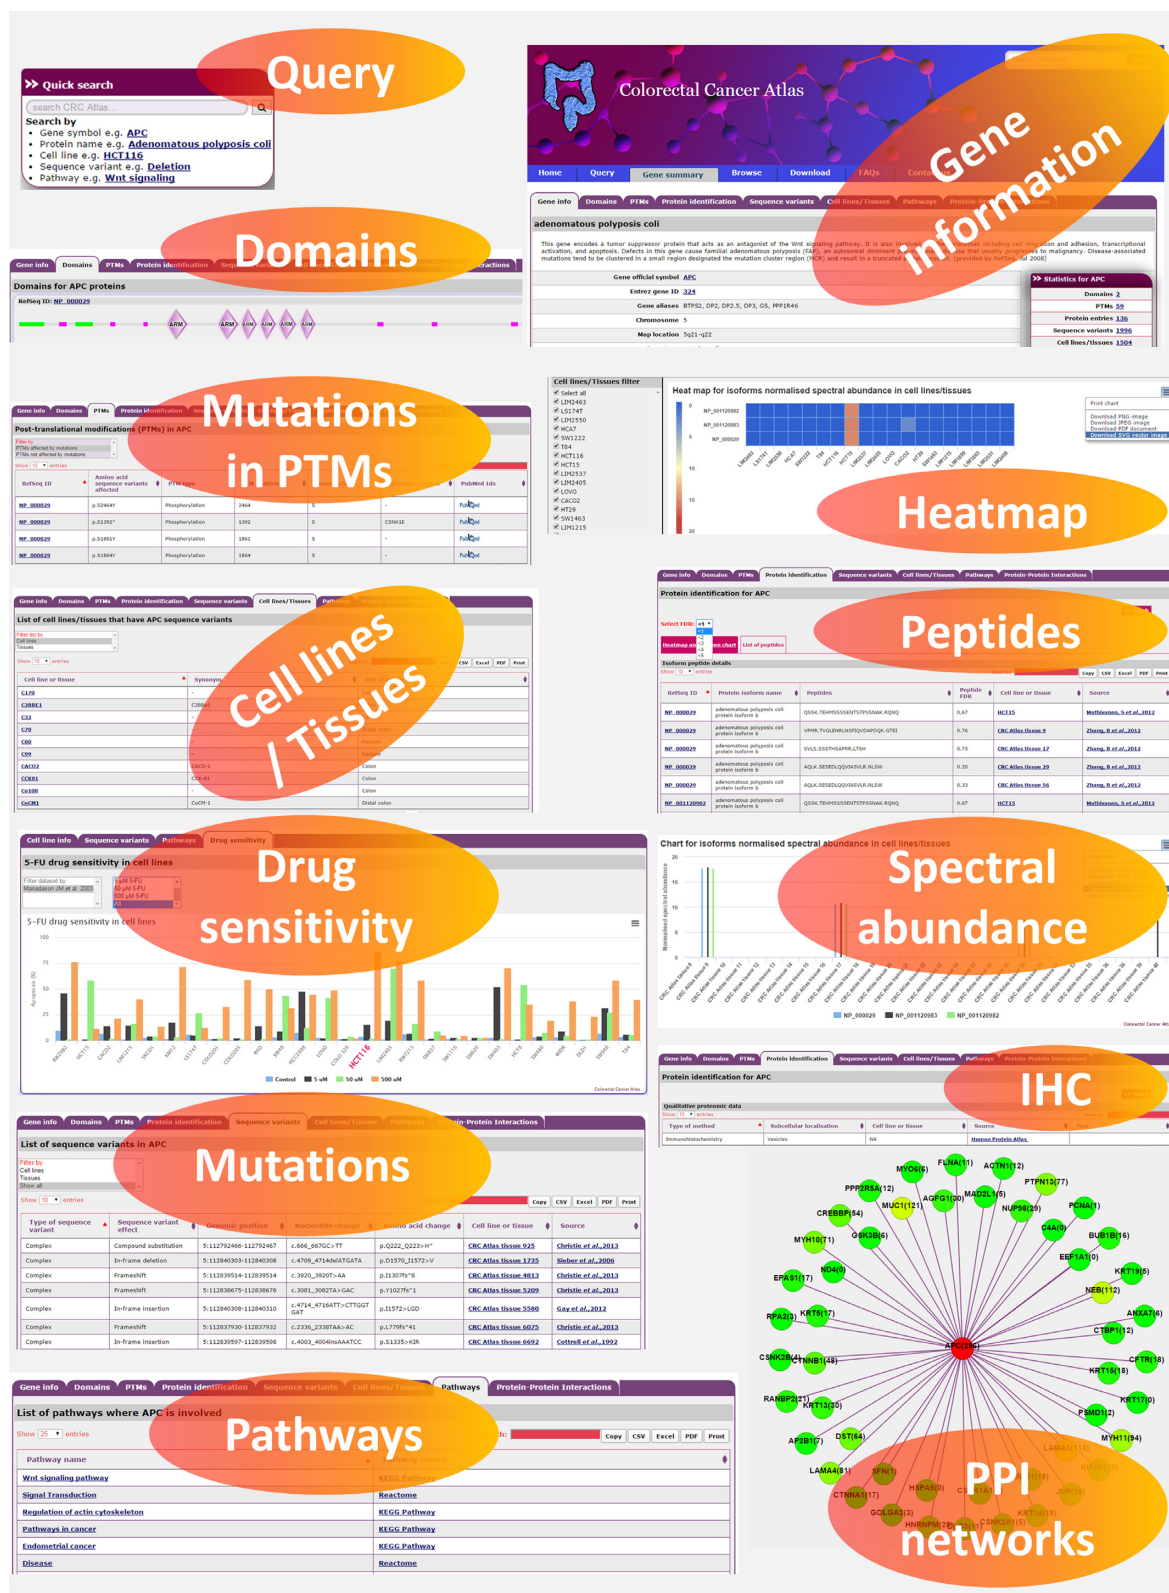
Query

Quick search

search CRC Atlas...

Search by
• Gene symbol e.g. APC
• Protein name e.g. Adenomatous polyposis coli
• Cell line e.g. HCT116
• Sequence variant e.g. Deletion
• Pathway e.g. Wnt signaling

Colorectal Cancer Atlas

Home | Query | Gene summary | Browse | Download | FAQs | Contact

Gene information

Gene info | Domains | PTMs | Protein identification | Sequence variants | Cell lines/Tissues | Pathways | Protein-Protein Interactions

adenomatous polyposis coli

Gene official symbol APC
Entrez gene ID 324
Gene aliases BTPS2, DP2, DP2.5, DP3, GS, PPP1R46
Chromosome 5
Map location 5q21-q22

Statistics for APC
Domains 2
PTMs 59
Protein entries 136
Sequence variants 1996
Cell lines/tissues 1504

Domains

Domains for APC proteins
RefSeq ID: NP_000029
ARM ARM ARM ARM ARM ARM

Mutations in PTMs

Post-translational modifications (PTMs) in APC

| RefSeq ID | Amino acid sequence variants affected | PTM type | | | PubMed Ids |
|---|---|---|---|---|---|
| NP_000029 | p.S2464Y | Phosphorylation | 2464 | S | PubMed |
| NP_000029 | p.S1392* | Phosphorylation | 1392 | S | CSNK1E | PubMed |
| NP_000029 | p.S1861Y | Phosphorylation | 1861 | S | PubMed |
| NP_000029 | p.S1864Y | Phosphorylation | 1864 | S | PubMed |

Cell lines/Tissues filter
Select all
LIM2463
LS174T
LIM2550
HCA7
SW1222
T84
LIM2405
HCT116
HCT15
LIM2537
LOVO
CACO2
HT29
SW1463
LIM1215

Heat map for isoforms normalised spectral abundance in cell lines/tissues

NP_001120982
NP_001120983
NP_000029

Heatmap

Print chart
Download PNG image
Download JPEG image
Download PDF document
Download SVG vector image

Cell lines / Tissues

List of cell lines/tissues that have APC sequence variants

| Cell line or tissue | Synonym |
|---|---|
| C170 | |
| C2BBE1 | |
| C32 | |
| C70 | |
| C80 | |
| C99 | |
| CACO2 | CACO-2 | Colon |
| CCK81 | | Colon |
| Co100 | | Colon |
| CoCM1 | CoCM-1 | Distal colon |

Peptides

Protein identification for APC
Select FDR:
Heatmap | List of peptides
Isoform peptide details

| RefSeq ID | Protein isoform name | Peptides | Peptide FDR | Cell line or tissue | Source |
|---|---|---|---|---|---|
| NP_000029 | adenomatous polyposis coli protein isoform b | QSSK.TEHMSSSSENTSTPSSNAK.RQNQ | 0.67 | HCT15 | Mathiesen, S et al.,2012 |
| NP_000029 | adenomatous polyposis coli protein isoform b | VPMR.TVGLENLNSPIQVDAPDQK.GTEI | 0.76 | CRC Atlas tissue 9 | Zhang, B et al.,2012 |
| NP_000029 | adenomatous polyposis coli protein isoform b | SVLS.SSSTHSAPPR.LTSH | 0.73 | CRC Atlas tissue 17 | Zhang, B et al.,2012 |
| NP_000029 | adenomatous polyposis coli protein isoform b | AQLK.SESEDLQQVIASVLR.NLSW | 0.10 | CRC Atlas tissue 29 | Zhang, B et al.,2012 |
| NP_000029 | adenomatous polyposis coli protein isoform b | AQLK.SESEDLQQVIASVLR.NLSW | 0.33 | CRC Atlas tissue 56 | Zhang, B et al.,2012 |
| NP_001120982 | adenomatous polyposis coli protein isoform b | QSSK.TEHMSSSSENTSTPSSNAK.RQNQ | 0.67 | HCT15 | Mathiesen, S et al.,2012 |

Drug sensitivity

Cell line info | Sequence variants | Pathways | Drug sensitivity

5-FU drug sensitivity in cell lines

5-FU drug sensitivity in cell lines

Control 5 uM 50 uM 500 uM

Colorectal Cancer Atlas

Spectral abundance

Chart for isoforms normalised spectral abundance in cell lines/tissues

NP_000029 NP_001120983 NP_001120982

Colorectal Cancer Atlas

IHC

Protein identification for APC
Qualitative proteomic data

| Type of method | Subcellular localisation | Cell line or tissue | Source |
|---|---|---|---|
| Immunohistochemistry | Vesicles | NA | Human Protein Atlas |

Mutations

List of sequence variants in APC

| Type of sequence variant | Sequence variant effect | Genomic position | Nucleotide change | Amino acid change | Cell line or tissue | Source |
|---|---|---|---|---|---|---|
| Complex | Compound substitution | 5:112792466-112792467 | c.666_667GC>TT | p.Q222_Q223>H* | CRC Atlas tissue 925 | Christie et al.,2013 |
| Complex | In-frame deletion | 5:112840303-112840308 | c.4709_4714delATGATG | p.D1570_I1572>V | CRC Atlas tissue 1735 | Sieber et al.,2006 |
| Complex | Frameshift | 5:112839514-112839514 | c.3920_3920T>AA | p.I1307fs*8 | CRC Atlas tissue 4813 | Christie et al.,2013 |
| Complex | Frameshift | 5:112838675-112838676 | c.3081_3082TA>GAC | p.Y1027fs*1 | CRC Atlas tissue 5209 | Christie et al.,2013 |
| Complex | In-frame insertion | 5:112840308-112840310 | c.4714_4716ATT>CTTGGTGAT | p.I1572>LGD | CRC Atlas tissue 5580 | Gay et al.,2012 |
| Complex | Frameshift | 5:112837930-112837932 | c.2336_2338TAA>AC | p.L779fs*41 | CRC Atlas tissue 6075 | Christie et al.,2013 |
| Complex | In-frame insertion | 5:112839597-112839598 | c.4003_4004insAAATCCC | p.S1335>KIR | CRC Atlas tissue 6692 | Cottrell et al.,1992 |

Pathways

List of pathways where APC is involved

| Pathway name | |
|---|---|
| Wnt signaling pathway | KEGG Pathway |
| Signal Transduction | Reactome |
| Regulation of actin cytoskeleton | KEGG Pathway |
| Pathways in cancer | KEGG Pathway |
| Endometrial cancer | KEGG Pathway |
| Disease | Reactome |

FLNA(11) ACTN1(12) MYO6(6) PPP2R5A(12) PTPN13(77) MAD2L1(5) AGFG1(30) MUC1(121) NUP98(29) PCNA(1) CREBBP(54) GSK3B(6) C4A(0) MYH10(71) BUB1B(16) EEF1A1(0) KRT19(5) NCK(0) EPAS1(17) NEB(112) ANXA7(6) RPA2(3) KRT5(17) CTBP1(12) APC(2368) CSNK2B(4) CTNNB1(48) CFTR(18) KRT15(18) RANBP2(21) KRT17(0) KRT13(30) PSMD1(2) AP2B1(7) DST(64) MYH11(94) LAMA4(81) SFN(1) CTNNA1(17) HSPA8(0) GOLGA3(3) HNRNPM(29) CSNK2A1(8) KRT14(18)

PPI networks